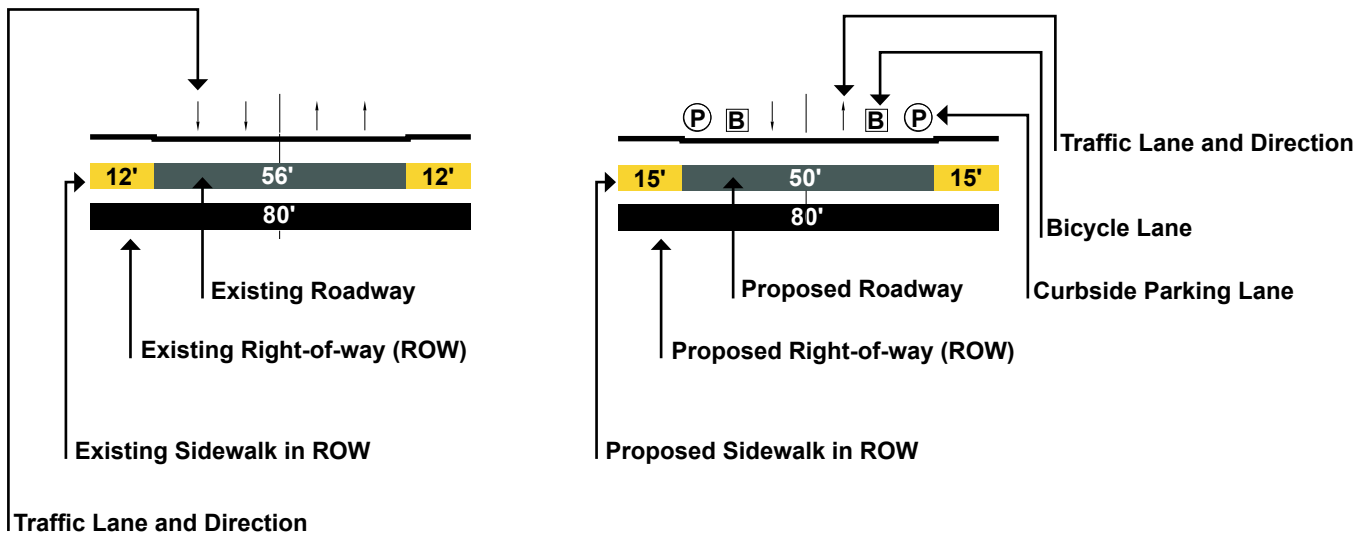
12'
56'
12'
80'
Existing Roadway
Existing Right-of-way (ROW)
Existing Sidewalk in ROW
Traffic Lane and Direction

P B B P
15'
50'
15'
80'
Proposed Roadway
Proposed Right-of-way (ROW)
Proposed Sidewalk in ROW
Traffic Lane and Direction
Bicycle Lane
Curbside Parking Lane